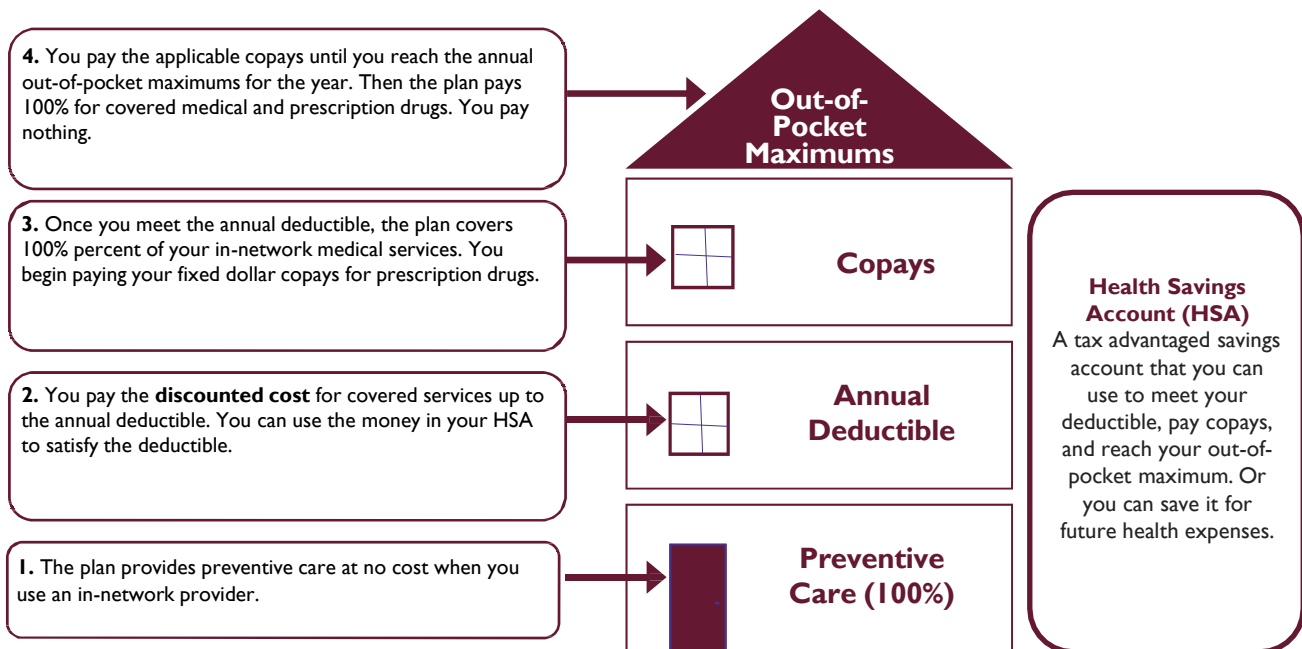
**4.** You pay the applicable copays until you reach the annual out-of-pocket maximums for the year. Then the plan pays 100% for covered medical and prescription drugs. You pay nothing.

**3.** Once you meet the annual deductible, the plan covers 100% percent of your in-network medical services. You begin paying your fixed dollar copays for prescription drugs.

**2.** You pay the **discounted cost** for covered services up to the annual deductible. You can use the money in your HSA to satisfy the deductible.

**1.** The plan provides preventive care at no cost when you use an in-network provider.

Out-of-Pocket Maximums

Copays

Annual Deductible

Preventive Care (100%)

**Health Savings Account (HSA)**
A tax advantaged savings account that you can use to meet your deductible, pay copays, and reach your out-of-pocket maximum. Or you can save it for future health expenses.